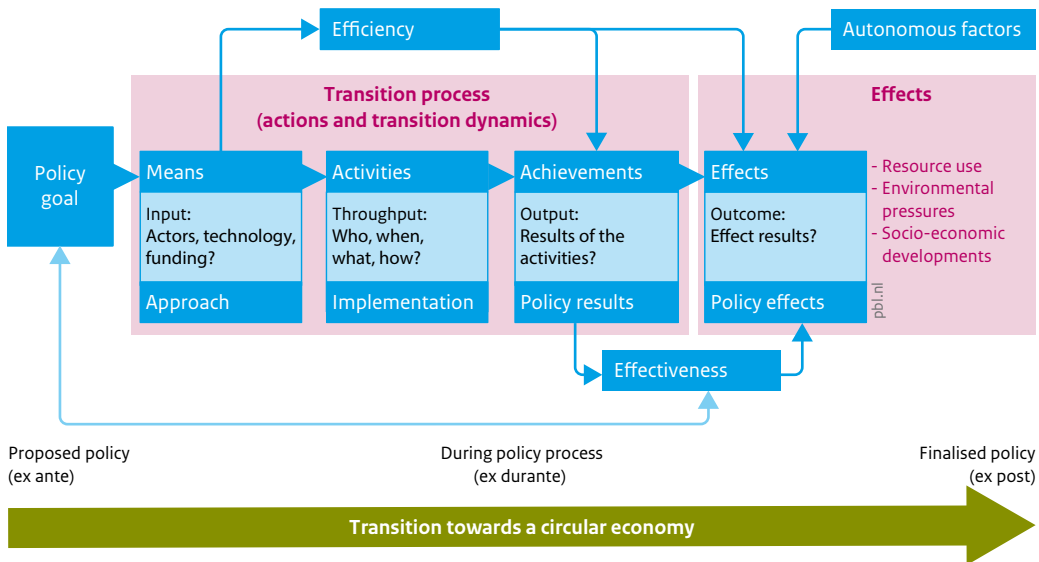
Efficiency

Autonomous factors

Transition process
(actions and transition dynamics)

Effects

Policy goal

Means

Input:
Actors, technology, funding?

Approach

Activities

Throughput:
Who, when, what, how?

Implementation

Achievements

Output:
Results of the activities?

Policy results

Effects

Outcome:
Effect results?

Policy effects

- Resource use
- Environmental pressures
- Socio-economic developments

pbl.nl

Effectiveness

Proposed policy
(ex ante)

During policy process
(ex durante)

Finalised policy
(ex post)

Transition towards a circular economy